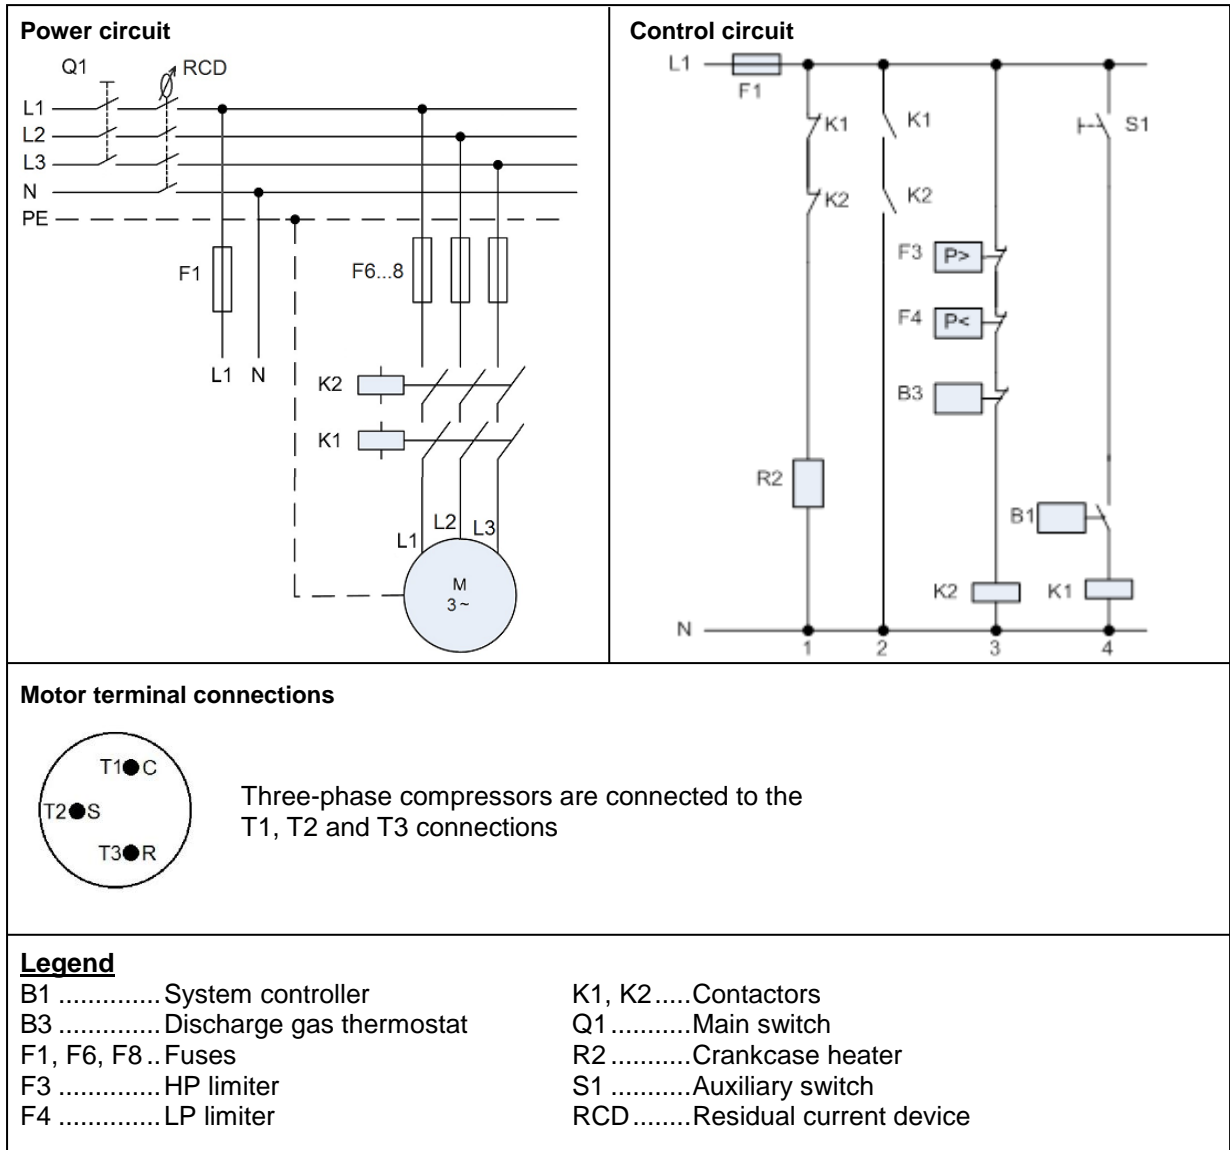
**Power circuit**

Q1 RCD

L1
L2
L3
N
PE

F1 F6...8

L1 N

K2

K1

L1 L2 L3

M
3 ~

**Control circuit**

L1

F1

K1 K1 S1

K2 K2

F3 P>

F4 P<

B3

R2

B1

K2 K1

N

1 2 3 4

**Motor terminal connections**

T1 C
T2 S
T3 R

Three-phase compressors are connected to the T1, T2 and T3 connections

**Legend**

B1 .............. System controller
B3 .............. Discharge gas thermostat
F1, F6, F8 .. Fuses
F3 .............. HP limiter
F4 .............. LP limiter

K1, K2 ..... Contactors
Q1 ........... Main switch
R2 ........... Crankcase heater
S1 ........... Auxiliary switch
RCD ........ Residual current device